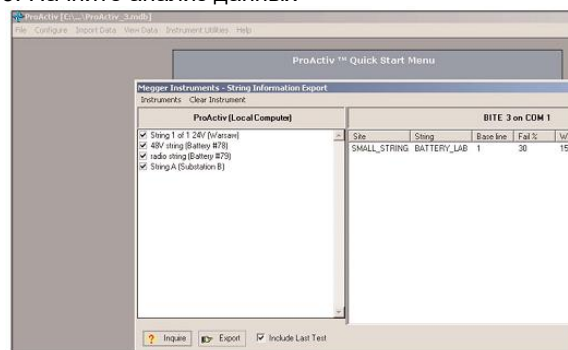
ProActiv [C:\...\ProActiv_3.mdb]

File Configure Import Data View Data Instrument Utilities Help

ProActiv ™ Quick Start Menu

Megger Instruments - String Information Export

Instruments Clear Instrument

ProActiv (Local Computer)

String 1 of 1 24V (Warsaw)
48V string (Battery #78)
radio string (Battery #79)
String A (Substation B)

BITE 3 on COM 1

| Site | String | Base line | Fail % | W |
|---|---|---|---|---|
| SMALL_STRING | BATTERY_LAB | 1 | 30 | 15 |

Inquire Export Include Last Test